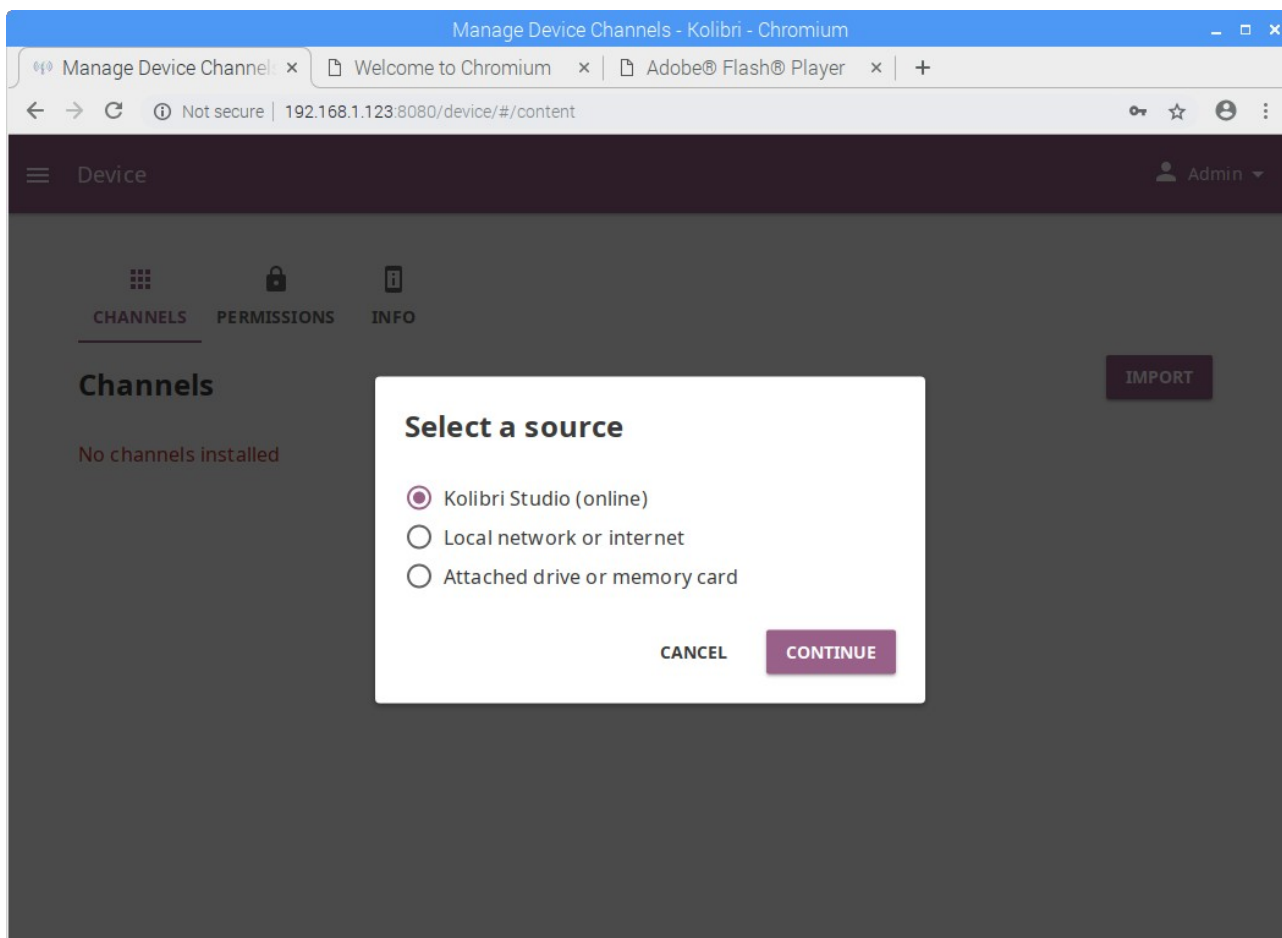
Manage Device Channels - Kolibri - Chromium

Manage Device Channels ×
Welcome to Chromium ×
Adobe® Flash® Player ×
+

Not secure | 192.168.1.123:8080/device/#/content

Device

Admin

CHANNELS
PERMISSIONS
INFO

Channels

IMPORT

No channels installed

Select a source

Kolibri Studio (online)
Local network or internet
Attached drive or memory card

CANCEL
CONTINUE